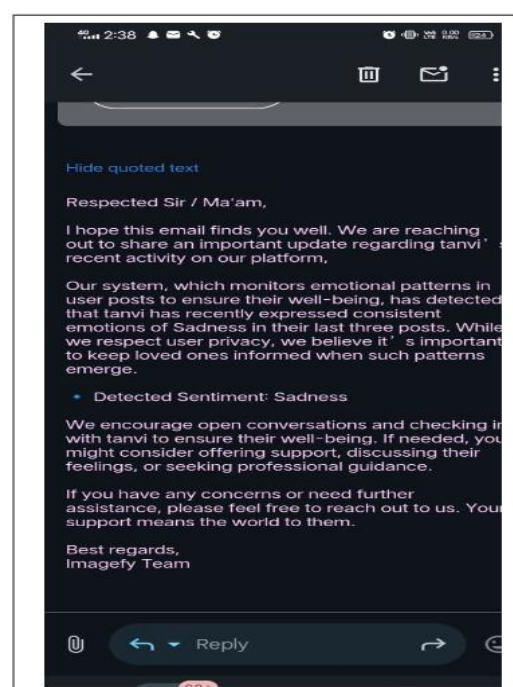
2:38

Hide quoted text

Respected Sir / Ma'am,

I hope this email finds you well. We are reaching out to share an important update regarding tanvi' s recent activity on our platform,

Our system, which monitors emotional patterns in user posts to ensure their well-being, has detected that tanvi has recently expressed consistent emotions of Sadness in their last three posts. While we respect user privacy, we believe it' s important to keep loved ones informed when such patterns emerge.

• Detected Sentiment: Sadness

We encourage open conversations and checking in with tanvi to ensure their well-being. If needed, you might consider offering support, discussing their feelings, or seeking professional guidance.

If you have any concerns or need further assistance, please feel free to reach out to us. Your support means the world to them.

Best regards,
Imagefy Team

Reply